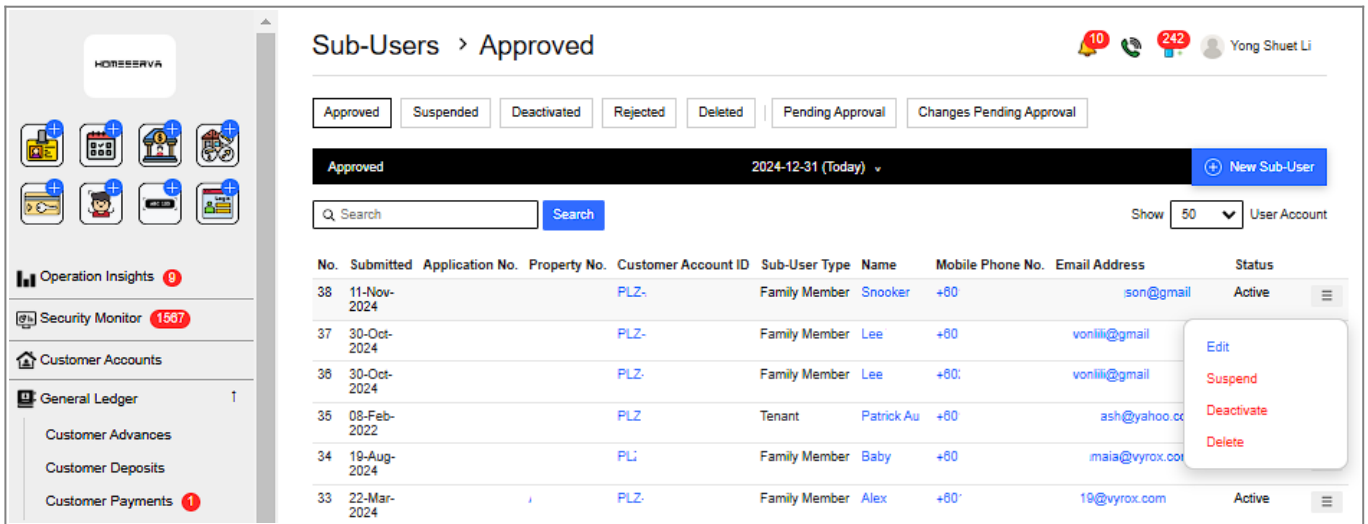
HOMEEEAVA

Operation Insights 9
Security Monitor 1567
Customer Accounts
General Ledger ↑
Customer Advances
Customer Deposits
Customer Payments 1

Sub-Users › Approved

10 242 Yong Shuet Li

Approved | Suspended | Deactivated | Rejected | Deleted | Pending Approval | Changes Pending Approval

Approved 2024-12-31 (Today) New Sub-User

Search Search Show 50 User Account

| No. | Submitted | Application No. | Property No. | Customer Account ID | Sub-User Type | Name | Mobile Phone No. | Email Address | Status |
|---|---|---|---|---|---|---|---|---|---|
| 38 | 11-Nov-2024 | | | PLZ- | Family Member | Snooker | +60 | son@gmail | Active |
| 37 | 30-Oct-2024 | | | PLZ- | Family Member | Lee | +60 | vonlili@gmail | |
| 36 | 30-Oct-2024 | | | PLZ- | Family Member | Lee | +60 | vonlili@gmail | |
| 35 | 08-Feb-2022 | | | PLZ | Tenant | Patrick Au | +60 | ash@yahoo.co | |
| 34 | 19-Aug-2024 | | | PL | Family Member | Baby | +60 | maia@vyrox.co | |
| 33 | 22-Mar-2024 | | | PLZ- | Family Member | Alex | +60 | 19@vyrox.com | Active |

Edit
Suspend
Deactivate
Delete